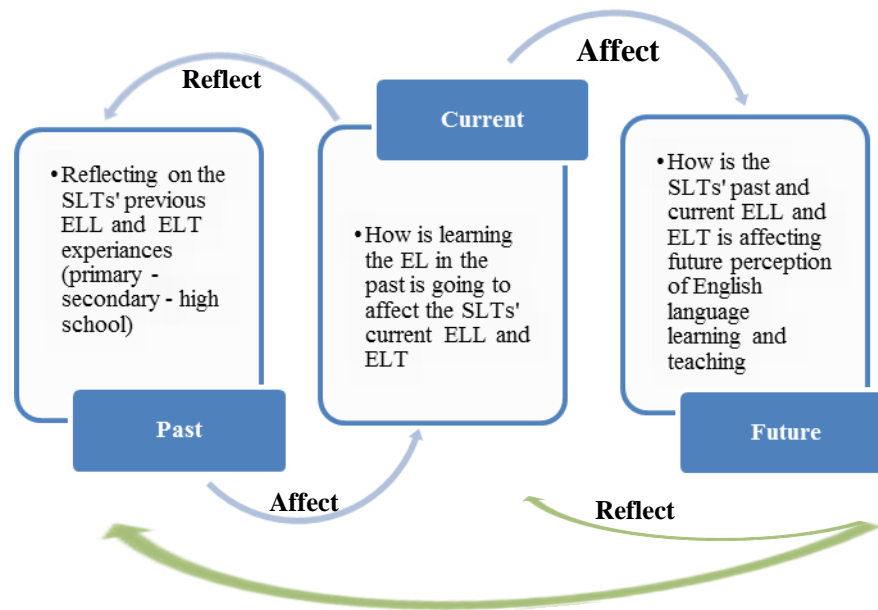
Reflect

Affect

Current

• Reflecting on the SLTs' previous ELL and ELT experiances (primary - secondary - high school)

Past

• How is learning the EL in the past is going to affect the SLTs' current ELL and ELT

• How is the SLTs' past and current ELL and ELT is affecting future perception of English language learning and teaching

Future

Affect

Reflect